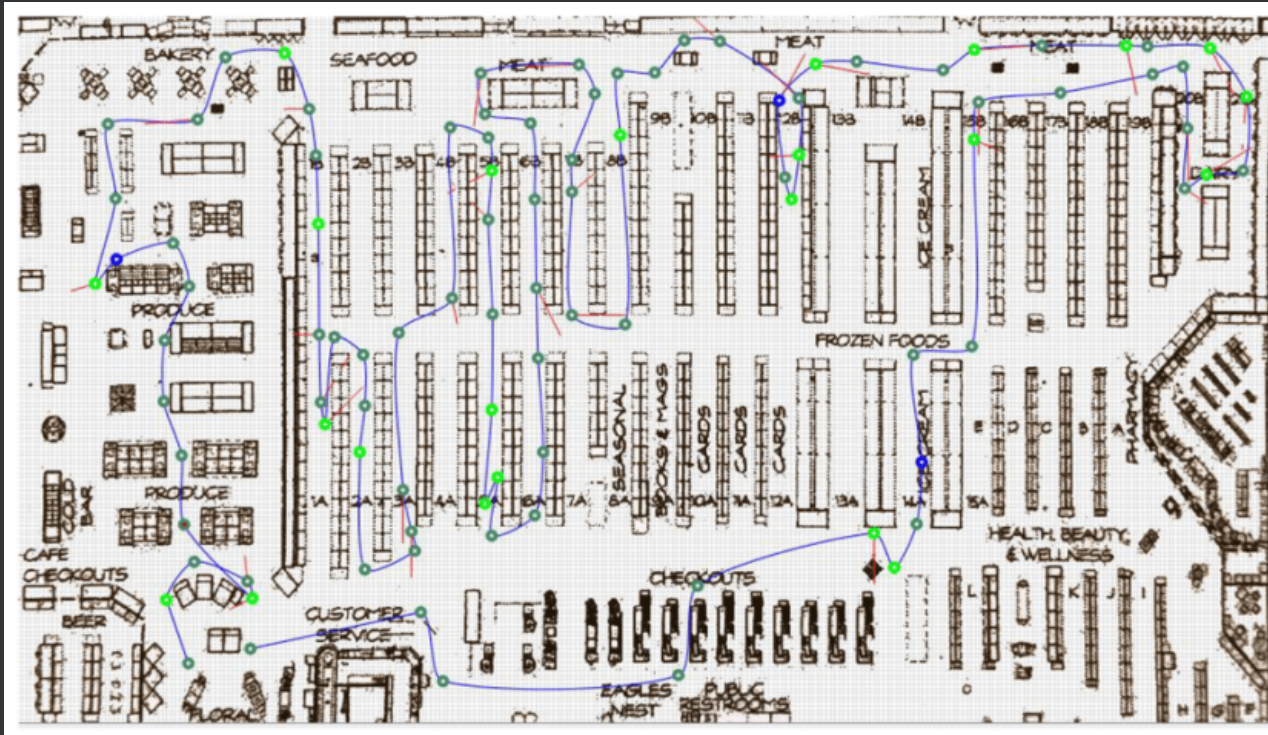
BAKERY
SEAFOOD
MEAT
MEAT
MEAT
1B 2B 3B 4B 5B 6B 7B 8B 9B 10B 11B 12B 13B 14B 15B 16B 17B 18B 19B 20B
ICE CREAM
PRODUCE
PRODUCE
FROZEN FOODS
SEASONAL
BOOKS & MAGS
CARDS
CARDS
CARDS
ICE CREAM
PHARMACY
E D C B A
1A 2A 3A 4A 5A 6A 7A 8A 9A 10A 11A 12A 13A 14A 15A
HEALTH, BEAUTY, & WELLNESS
BAR
CAFE
CHECKOUTS
BEER
CUSTOMER SERVICE
CHECKOUTS
L K J I
FLORAL
EAGLES NEST
PUBLIC RESTROOMS